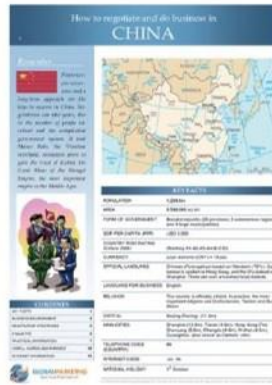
How to negotiate and do business in
CHINA

Synopsis

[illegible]

KEY FACTS

| POPULATION | 1,339 bn |
|---|---|
| AREA | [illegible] |
| FORM OF GOVERNMENT | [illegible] |
| GDP PER CAPITA (PPP) | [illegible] |
| COUNTRY RISK RATING | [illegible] |
| CURRENCY | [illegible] |
| OFFICIAL LANGUAGES | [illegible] |
| LANGUAGE FOR BUSINESS | English |
| RELIGION | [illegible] |
| CAPITAL | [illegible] |
| MAIN CITIES | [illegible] |
| TELEPHONE CODE | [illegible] |
| INTERNET CODE | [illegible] |
| NATIONAL HOLIDAY | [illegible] |

CONTENTS

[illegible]